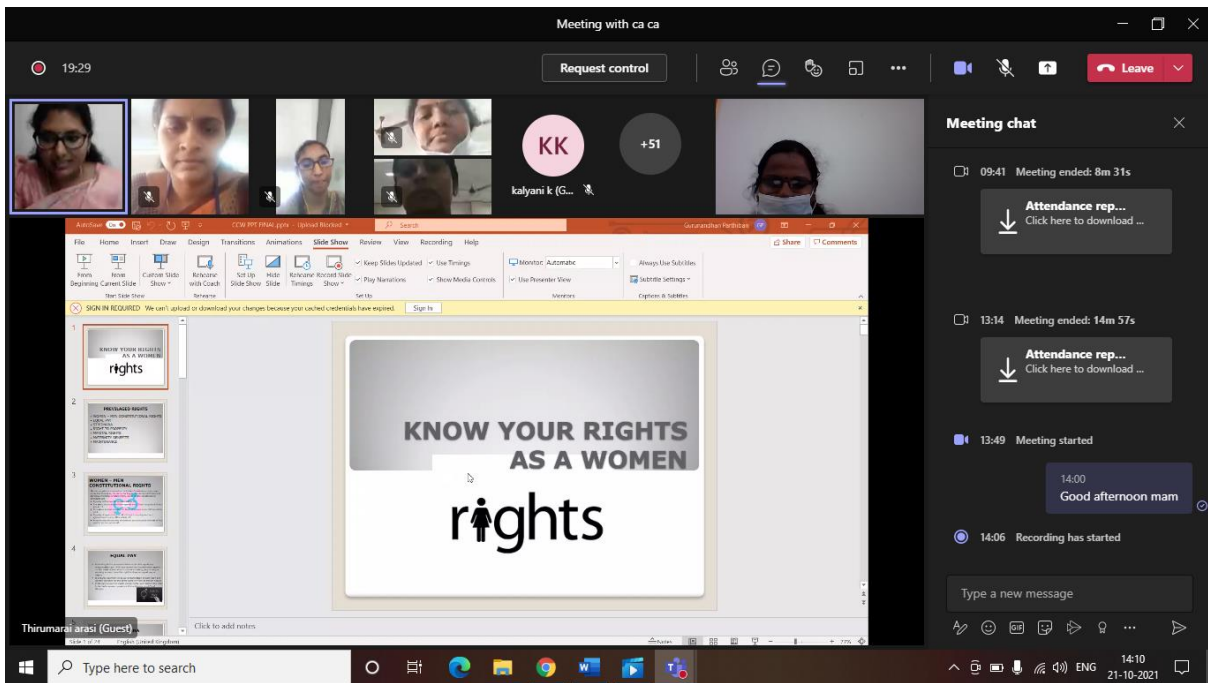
Meeting with ca ca

19:29

Request control

Leave

KK

+51

kalyani k (G...

Meeting chat

09:41 Meeting ended: 8m 31s

Attendance rep...
Click here to download ...

13:14 Meeting ended: 14m 57s

Attendance rep...
Click here to download ...

13:49 Meeting started

14:00
Good afternoon mam

14:06 Recording has started

Type a new message

AutoSave CCW PPT FINAL.pptx - Upload Blocked Search Gurunandhan Parthiban

File Home Insert Draw Design Transitions Animations Slide Show Review View Recording Help Share Comments

From Beginning From Current Slide Custom Slide Show Rehearse with Coach Set Up Slide Show Hide Slide Rehearse Timings Record Slide Show Keep Slides Updated Use Timings Play Narrations Show Media Controls Monitor: Automatic Use Presenter View Always Use Subtitles Subtitle Settings

Start Slide Show Rehearse Set Up Monitors Captions & Subtitles

SIGN IN REQUIRED We can't upload or download your changes because your cached credentials have expired. Sign In

KNOW YOUR RIGHTS AS A WOMEN

rights

PRIVILEGED RIGHTS

WOMEN - HER CONSTITUTIONAL RIGHTS

EQUAL PAY

Click to add notes

Thirumarai arasi (Guest)

Slide 1 of 28 English (United Kingdom)

Type here to search

ENG 14:10 21-10-2021